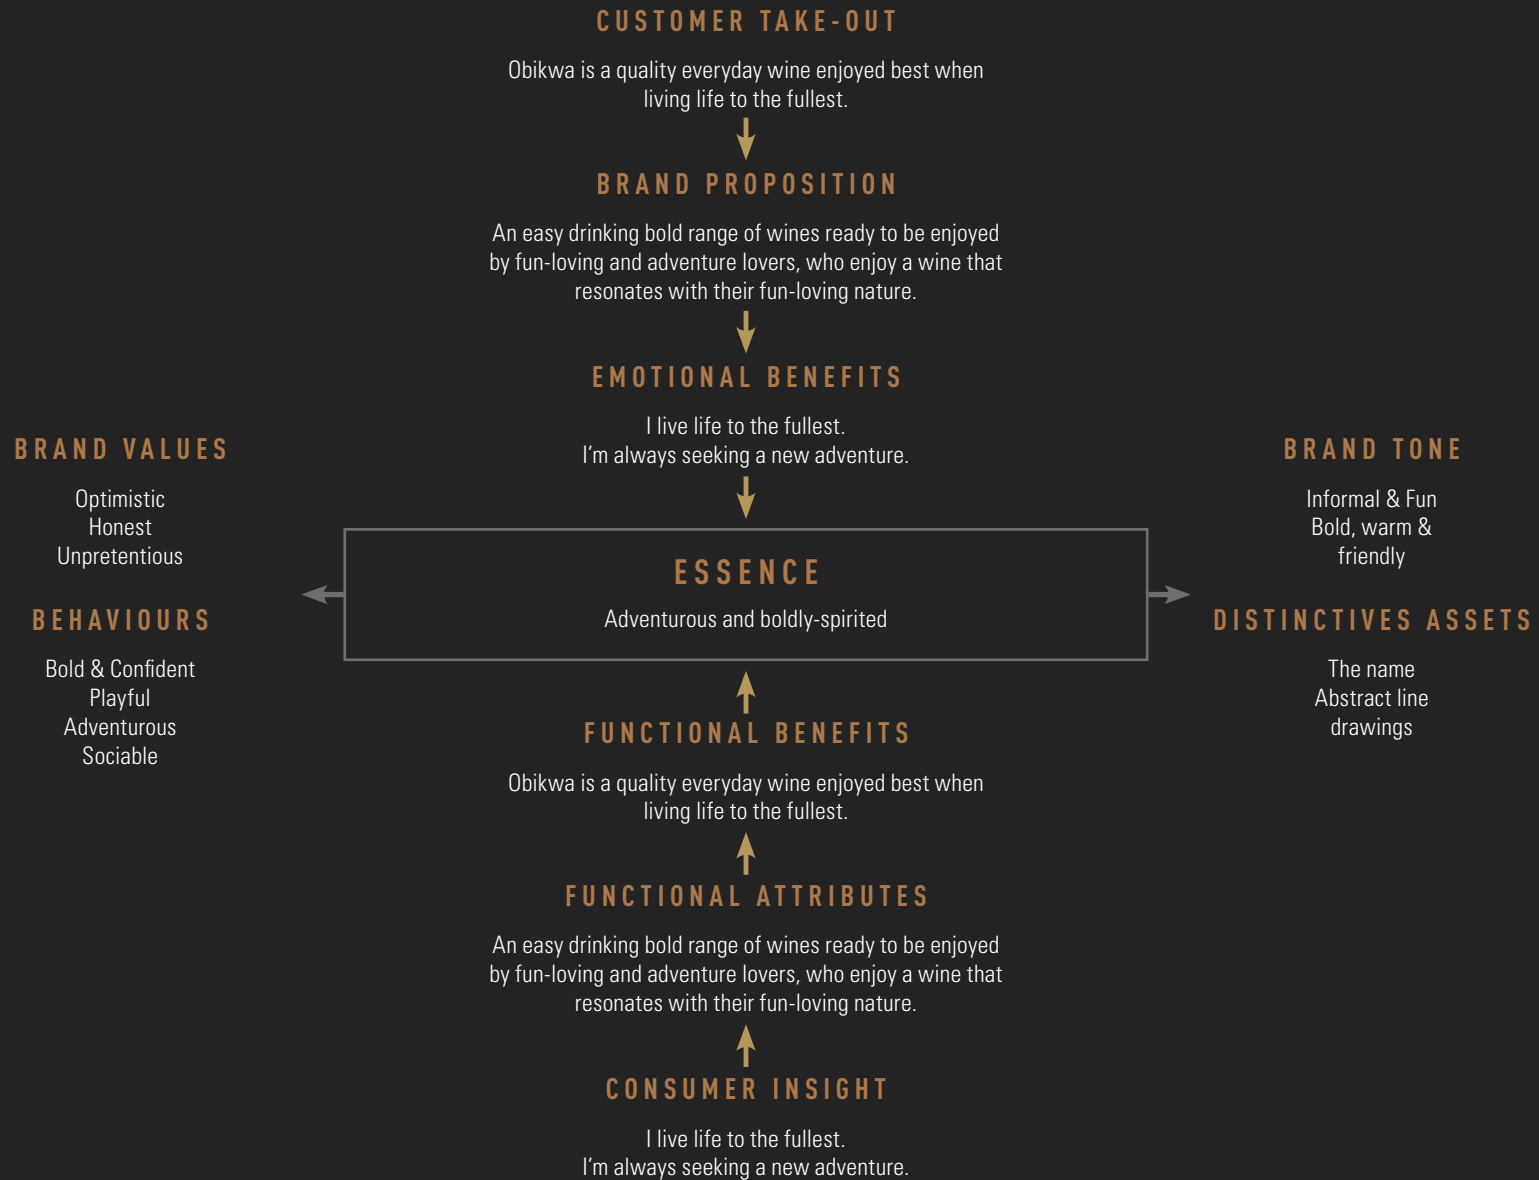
CUSTOMER TAKE-OUT

Obikwa is a quality everyday wine enjoyed best when living life to the fullest.

BRAND PROPOSITION

An easy drinking bold range of wines ready to be enjoyed by fun-loving and adventure lovers, who enjoy a wine that resonates with their fun-loving nature.

EMOTIONAL BENEFITS

I live life to the fullest.
I'm always seeking a new adventure.

BRAND VALUES

Optimistic
Honest
Unpretentious

BEHAVIOURS

Bold & Confident
Playful
Adventurous
Sociable

ESSENCE

Adventurous and boldly-spirited

BRAND TONE

Informal & Fun
Bold, warm & friendly

DISTINCTIVES ASSETS

The name
Abstract line drawings

FUNCTIONAL BENEFITS

Obikwa is a quality everyday wine enjoyed best when living life to the fullest.

FUNCTIONAL ATTRIBUTES

An easy drinking bold range of wines ready to be enjoyed by fun-loving and adventure lovers, who enjoy a wine that resonates with their fun-loving nature.

CONSUMER INSIGHT

I live life to the fullest.
I'm always seeking a new adventure.